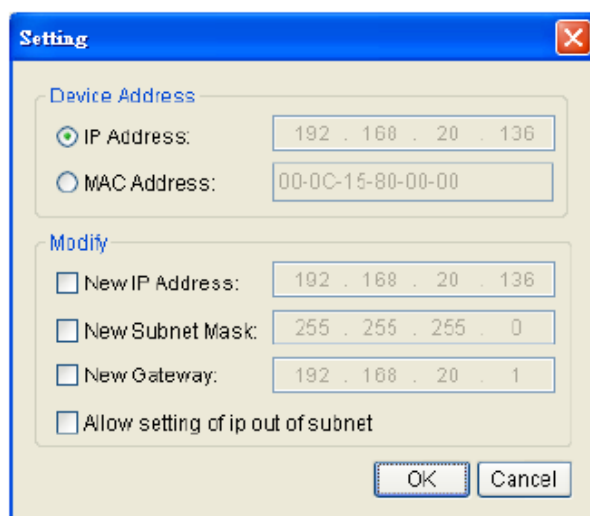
Setting

Device Address

IP Address: 192 . 168 . 20 . 136

MAC Address: 00-0C-15-80-00-00

Modify

New IP Address: 192 . 168 . 20 . 136

New Subnet Mask: 255 . 255 . 255 . 0

New Gateway: 192 . 168 . 20 . 1

Allow setting of ip out of subnet

OK Cancel